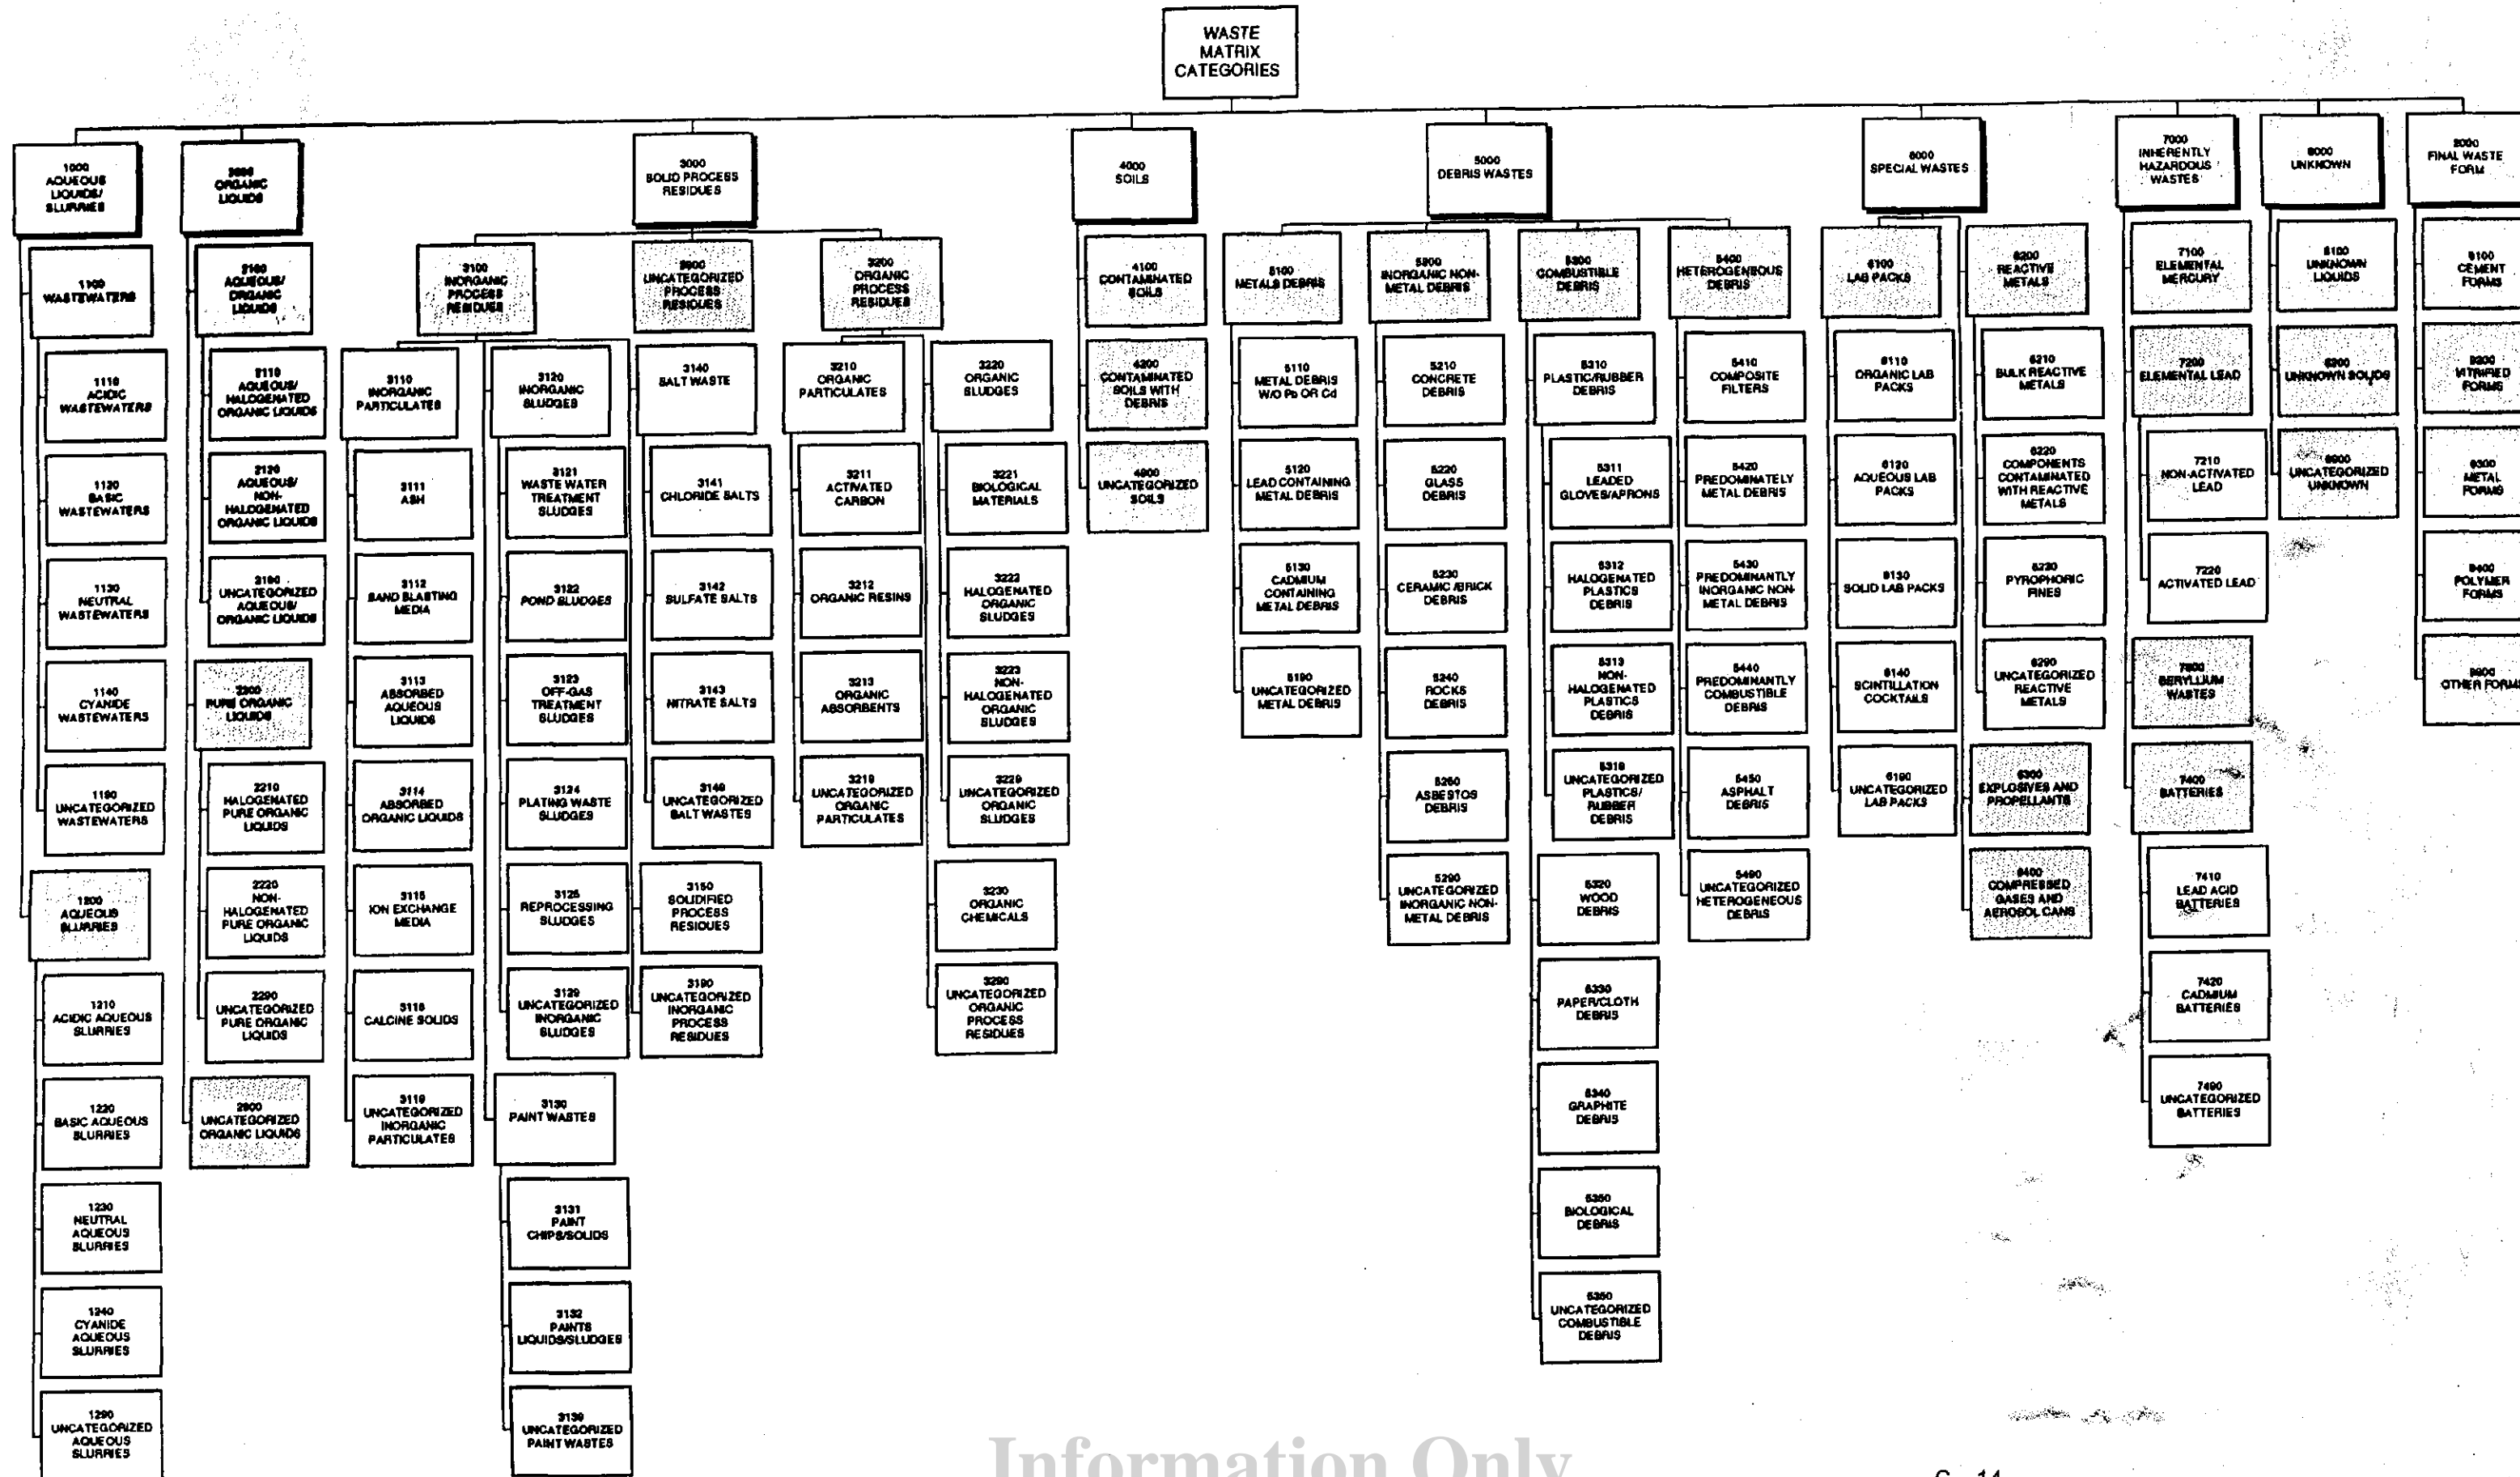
WASTE MATRIX CATEGORIES

1000 AQUEOUS LIQUIDS/ SLURRIES

1100 WASTEWATERS

1110 ACIDIC WASTEWATERS

1120 BASIC WASTEWATERS

1130 NEUTRAL WASTEWATERS

1140 CYANIDE WASTEWATERS

1190 UNCATEGORIZED WASTEWATERS

1200 AQUEOUS SLURRIES

1210 ACIDIC AQUEOUS SLURRIES

1220 BASIC AQUEOUS SLURRIES

1230 NEUTRAL AQUEOUS SLURRIES

1240 CYANIDE AQUEOUS SLURRIES

1290 UNCATEGORIZED AQUEOUS SLURRIES

2000 ORGANIC LIQUIDS

2100 AQUEOUS/ ORGANIC LIQUIDS

2110 AQUEOUS/ HALOGENATED ORGANIC LIQUIDS

2120 AQUEOUS/ NON-HALOGENATED ORGANIC LIQUIDS

2190 UNCATEGORIZED AQUEOUS/ ORGANIC LIQUIDS

2200 PURE ORGANIC LIQUIDS

2210 HALOGENATED PURE ORGANIC LIQUIDS

2220 NON-HALOGENATED PURE ORGANIC LIQUIDS

2290 UNCATEGORIZED PURE ORGANIC LIQUIDS

2900 UNCATEGORIZED ORGANIC LIQUIDS

3000 SOLID PROCESS RESIDUES

3100 INORGANIC PROCESS RESIDUES

3110 INORGANIC PARTICULATES

3111 ASH

3112 SAND BLASTING MEDIA

3113 ABSORBED AQUEOUS LIQUIDS

3114 ABSORBED ORGANIC LIQUIDS

3115 ION EXCHANGE MEDIA

3116 CALCINE SOLIDS

3119 UNCATEGORIZED INORGANIC PARTICULATES

3120 INORGANIC SLUDGES

3121 WASTE WATER TREATMENT SLUDGES

3122 POND SLUDGES

3123 OFF-GAS TREATMENT SLUDGES

3124 PLATING WASTE SLUDGES

3125 REPROCESSING SLUDGES

3129 UNCATEGORIZED INORGANIC SLUDGES

3130 PAINT WASTES

3131 PAINT CHIPS/SOLIDS

3132 PAINTS LIQUIDS/SLUDGES

3139 UNCATEGORIZED PAINT WASTES

3900 UNCATEGORIZED PROCESS RESIDUES

3140 SALT WASTE

3141 CHLORIDE SALTS

3142 SULFATE SALTS

3143 NITRATE SALTS

3149 UNCATEGORIZED SALT WASTES

3150 SOLIDIFIED PROCESS RESIDUES

3190 UNCATEGORIZED INORGANIC PROCESS RESIDUES

3200 ORGANIC PROCESS RESIDUES

3210 ORGANIC PARTICULATES

3211 ACTIVATED CARBON

3212 ORGANIC RESINS

3213 ORGANIC ABSORBENTS

3219 UNCATEGORIZED ORGANIC PARTICULATES

3220 ORGANIC SLUDGES

3221 BIOLOGICAL MATERIALS

3222 HALOGENATED ORGANIC SLUDGES

3223 NON-HALOGENATED ORGANIC SLUDGES

3229 UNCATEGORIZED ORGANIC SLUDGES

3230 ORGANIC CHEMICALS

3290 UNCATEGORIZED ORGANIC PROCESS RESIDUES

4000 SOILS

4100 CONTAMINATED SOILS

4200 CONTAMINATED SOILS WITH DEBRIS

4900 UNCATEGORIZED SOILS

5000 DEBRIS WASTES

5100 METALS DEBRIS

5110 METAL DEBRIS W/O Pb OR Cd

5120 LEAD CONTAINING METAL DEBRIS

5130 CADMIUM CONTAINING METAL DEBRIS

5190 UNCATEGORIZED METAL DEBRIS

5200 INORGANIC NON-METAL DEBRIS

5210 CONCRETE DEBRIS

5220 GLASS DEBRIS

5230 CERAMIC /BRICK DEBRIS

5240 ROCKS DEBRIS

5250 ASBESTOS DEBRIS

5290 UNCATEGORIZED INORGANIC NON-METAL DEBRIS

5300 COMBUSTIBLE DEBRIS

5310 PLASTIC/RUBBER DEBRIS

5311 LEADED GLOVES/APRONS

5312 HALOGENATED PLASTICS DEBRIS

5313 NON-HALOGENATED PLASTICS DEBRIS

5319 UNCATEGORIZED PLASTICS/ RUBBER DEBRIS

5320 WOOD DEBRIS

5330 PAPER/CLOTH DEBRIS

5340 GRAPHITE DEBRIS

5350 BIOLOGICAL DEBRIS

5390 UNCATEGORIZED COMBUSTIBLE DEBRIS

5400 HETEROGENEOUS DEBRIS

5410 COMPOSITE FILTERS

5420 PREDOMINATELY METAL DEBRIS

5430 PREDOMINANTLY INORGANIC NON-METAL DEBRIS

5440 PREDOMINANTLY COMBUSTIBLE DEBRIS

5450 ASPHALT DEBRIS

5490 UNCATEGORIZED HETEROGENEOUS DEBRIS

6000 SPECIAL WASTES

6100 LAB PACKS

6110 ORGANIC LAB PACKS

6120 AQUEOUS LAB PACKS

6130 SOLID LAB PACKS

6140 SCINTILLATION COCKTAILS

6190 UNCATEGORIZED LAB PACKS

6200 REACTIVE METALS

6210 BULK REACTIVE METALS

6220 COMPONENTS CONTAMINATED WITH REACTIVE METALS

6230 PYROPHORIC FINES

6290 UNCATEGORIZED REACTIVE METALS

6300 EXPLOSIVES AND PROPELLANTS

6400 COMPRESSED GASES AND AEROSOL CANS

7000 INHERENTLY HAZARDOUS WASTES

7100 ELEMENTAL MERCURY

7200 ELEMENTAL LEAD

7210 NON-ACTIVATED LEAD

7220 ACTIVATED LEAD

7300 BERYLLIUM WASTES

7400 BATTERIES

7410 LEAD ACID BATTERIES

7420 CADMIUM BATTERIES

7490 UNCATEGORIZED BATTERIES

8000 UNKNOWN

8100 UNKNOWN LIQUIDS

8200 UNKNOWN SOLIDS

8900 UNCATEGORIZED UNKNOWN

9000 FINAL WASTE FORM

9100 CEMENT FORMS

9200 VITRIFIED FORMS

9300 METAL FORMS

9400 POLYMER FORMS

9900 OTHER FORM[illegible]

Information Only

C-14